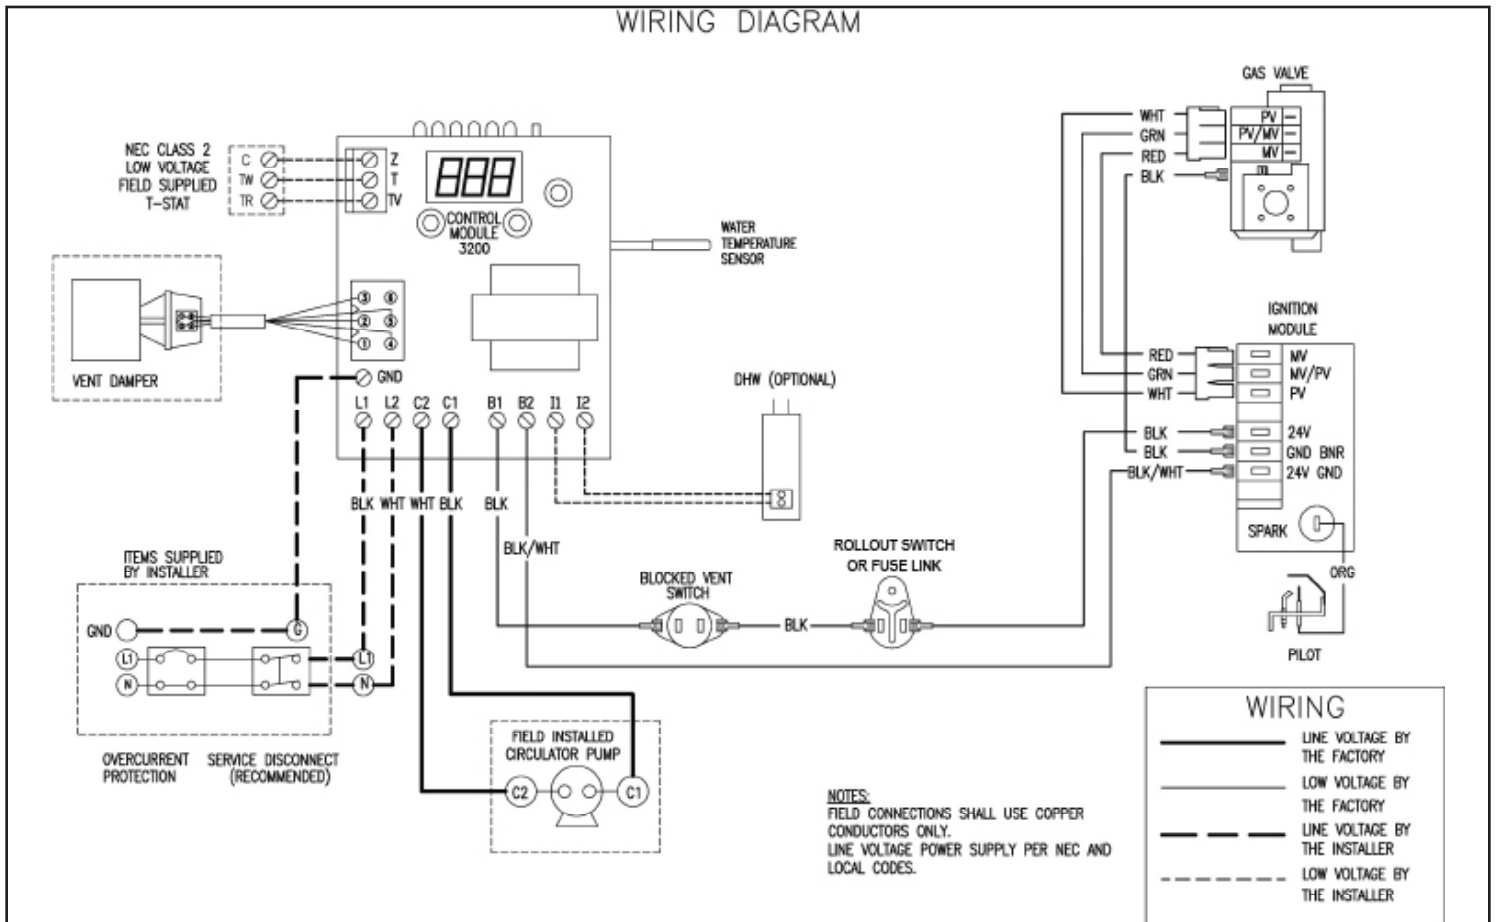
WIRING DIAGRAM

NEC CLASS 2 LOW VOLTAGE FIELD SUPPLIED T-STAT

C
TW
TR

Z
T
TV

888

CONTROL MODULE 3200

WATER TEMPERATURE SENSOR

③ ⑥
② ⑤
① ④

VENT DAMPER

GND

L1 L2 C2 C1 B1 B2 I1 I2

DHW (OPTIONAL)

BLK WHT WHT BLK BLK

BLK/WHT

ITEMS SUPPLIED BY INSTALLER

GND
G
L1
N
L1
N

OVERCURRENT PROTECTION

SERVICE DISCONNECT (RECOMMENDED)

FIELD INSTALLED CIRCULATOR PUMP

C2
C1

BLOCKED VENT SWITCH

BLK

ROLLOUT SWITCH OR FUSE LINK

GAS VALVE

WHT
GRN
RED
BLK

PV
PV/MV
MV

IGNITION MODULE

RED
GRN
WHT
BLK
BLK
BLK/WHT

MV
MV/PV
PV
24V
GND BNR
24V GND

SPARK

ORG

PILOT

NOTES:
FIELD CONNECTIONS SHALL USE COPPER CONDUCTORS ONLY.
LINE VOLTAGE POWER SUPPLY PER NEC AND LOCAL CODES.

WIRING

LINE VOLTAGE BY THE FACTORY
LOW VOLTAGE BY THE FACTORY
LINE VOLTAGE BY THE INSTALLER
LOW VOLTAGE BY THE INSTALLER